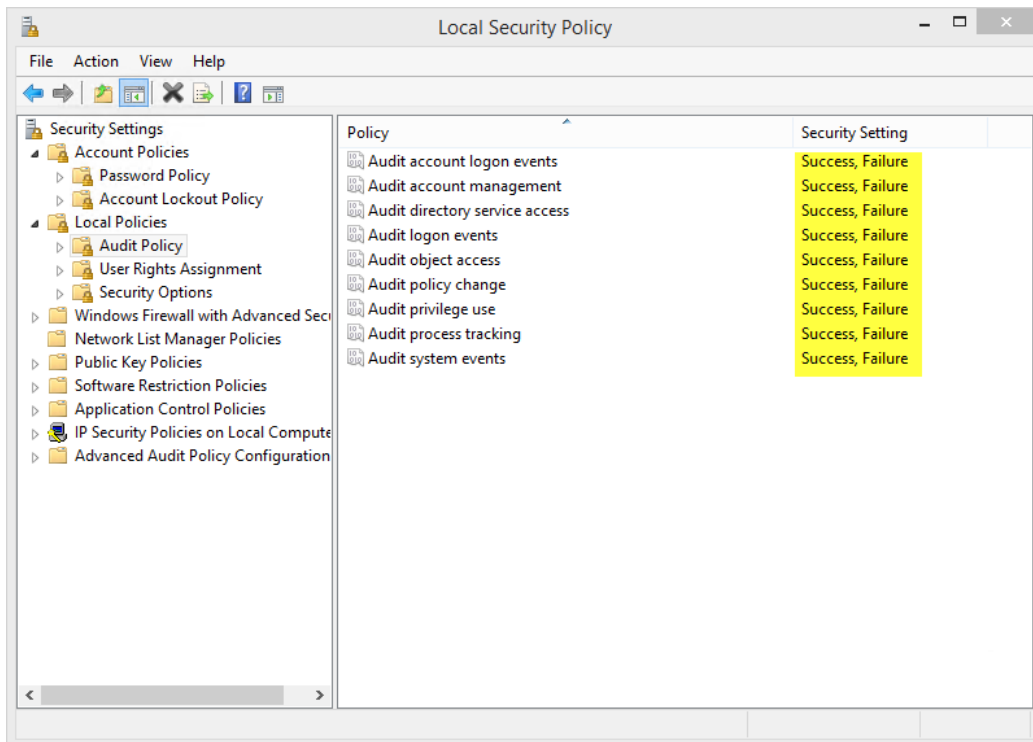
Local Security Policy

File Action View Help

Security Settings
Account Policies
Password Policy
Account Lockout Policy
Local Policies
Audit Policy
User Rights Assignment
Security Options
Windows Firewall with Advanced Secu
Network List Manager Policies
Public Key Policies
Software Restriction Policies
Application Control Policies
IP Security Policies on Local Compute
Advanced Audit Policy Configuration

| Policy | Security Setting |
|---|---|
| Audit account logon events | Success, Failure |
| Audit account management | Success, Failure |
| Audit directory service access | Success, Failure |
| Audit logon events | Success, Failure |
| Audit object access | Success, Failure |
| Audit policy change | Success, Failure |
| Audit privilege use | Success, Failure |
| Audit process tracking | Success, Failure |
| Audit system events | Success, Failure |